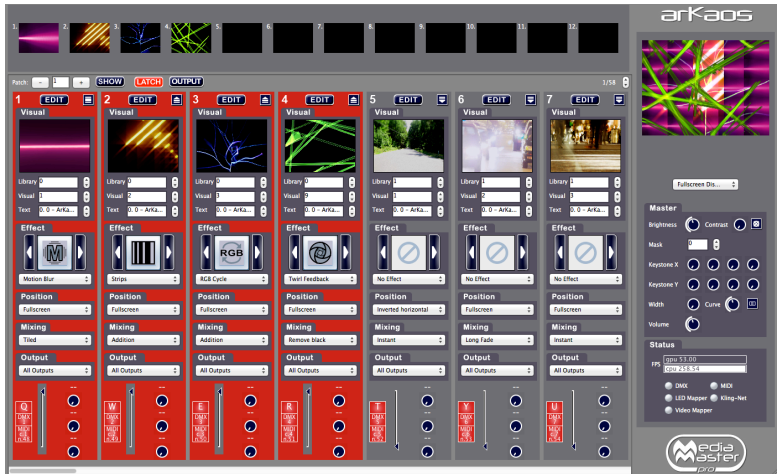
1. 2. 3. 4. 5. 6. 7. 8. 9. 10. 11. 12.

arKaos

Patch - 1 + SHOW LATCH OUTPUT 1/58

1 EDIT
Visual
Library 0
Visual 1
Text 0. 0 - ArKa...
Effect
Motion Blur
Position
Fullscreen
Mixing
Tiled
Output
All Outputs
Q
DMX
MIDI

2 EDIT
Visual
Library 0
Visual 2
Text 0. 0 - ArKa...
Effect
Strips
Position
Fullscreen
Mixing
Addition
Output
All Outputs
W
DMX
MIDI

3 EDIT
Visual
Library 0
Visual 3
Text 0. 0 - ArKa...
Effect
RGB
RGB Cycle
Position
Fullscreen
Mixing
Addition
Output
All Outputs
E
DMX
MIDI

4 EDIT
Visual
Library 0
Visual 4
Text 0. 0 - ArKa...
Effect
Twirl Feedback
Position
Fullscreen
Mixing
Remove black
Output
All Outputs
R
DMX
MIDI

5 EDIT
Visual
Library 1
Visual 1
Text 0. 0 - ArKa...
Effect
No Effect
Position
Inverted horizontal
Mixing
Instant
Output
All Outputs
T
DMX
MIDI

6 EDIT
Visual
Library 1
Visual 2
Text 0. 0 - ArKa...
Effect
No Effect
Position
Fullscreen
Mixing
Long Fade
Output
All Outputs
Y
DMX
MIDI

7 EDIT
Visual
Library 1
Visual 3
Text 0. 0 - ArKa...
Effect
No Effect
Position
Fullscreen
Mixing
Instant
Output
All Outputs
U
DMX
MIDI

Fullscreen Dis...

Master
Brightness Contrast
Mask 0
Keystone X
Keystone Y
Width Curve
Volume

Status
FPS gpu 53.00
cpu 258.54
DMX
MIDI
LED Mapper
Kling-Net
Video Mapper

Media Master pro